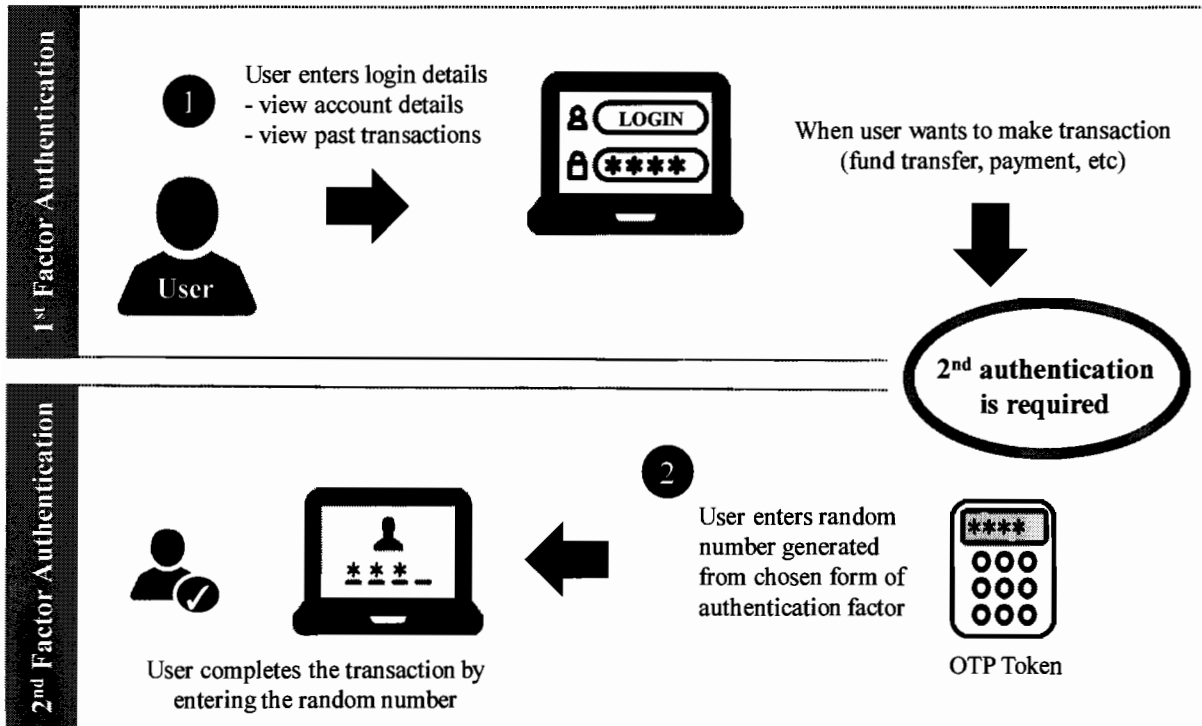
1st Factor Authentication

1

User enters login details
- view account details
- view past transactions

User

LOGIN

****

When user wants to make transaction (fund transfer, payment, etc)

2nd authentication is required

2nd Factor Authentication

2

User enters random number generated from chosen form of authentication factor

****

OTP Token

***_

User completes the transaction by entering the random number